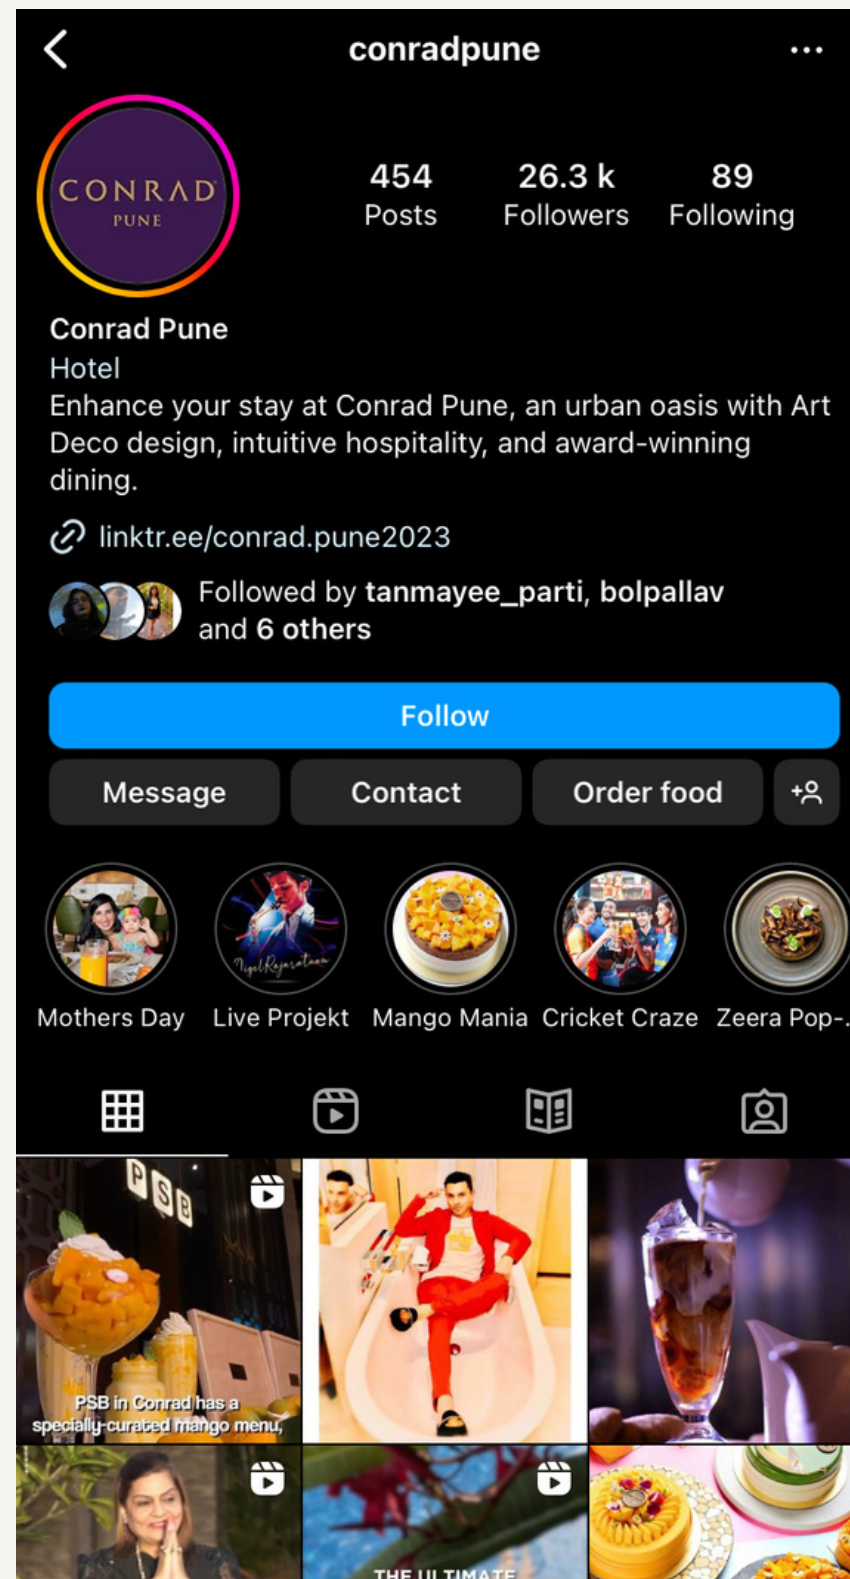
conradpune

CONRAD
PUNE

454
Posts

26.3 k
Followers

89
Following

Conrad Pune
Hotel
Enhance your stay at Conrad Pune, an urban oasis with Art Deco design, intuitive hospitality, and award-winning dining.

linktr.ee/conrad.pune2023

Followed by tanmayee_parti, bolpallav and 6 others

Follow

Message
Contact
Order food

Mothers Day
Live Projekt
Mango Mania
Cricket Craze
Zeera Pop-...

PSB

PSB in Conrad has a specially-curated mango menu,

THE ULTIMATE